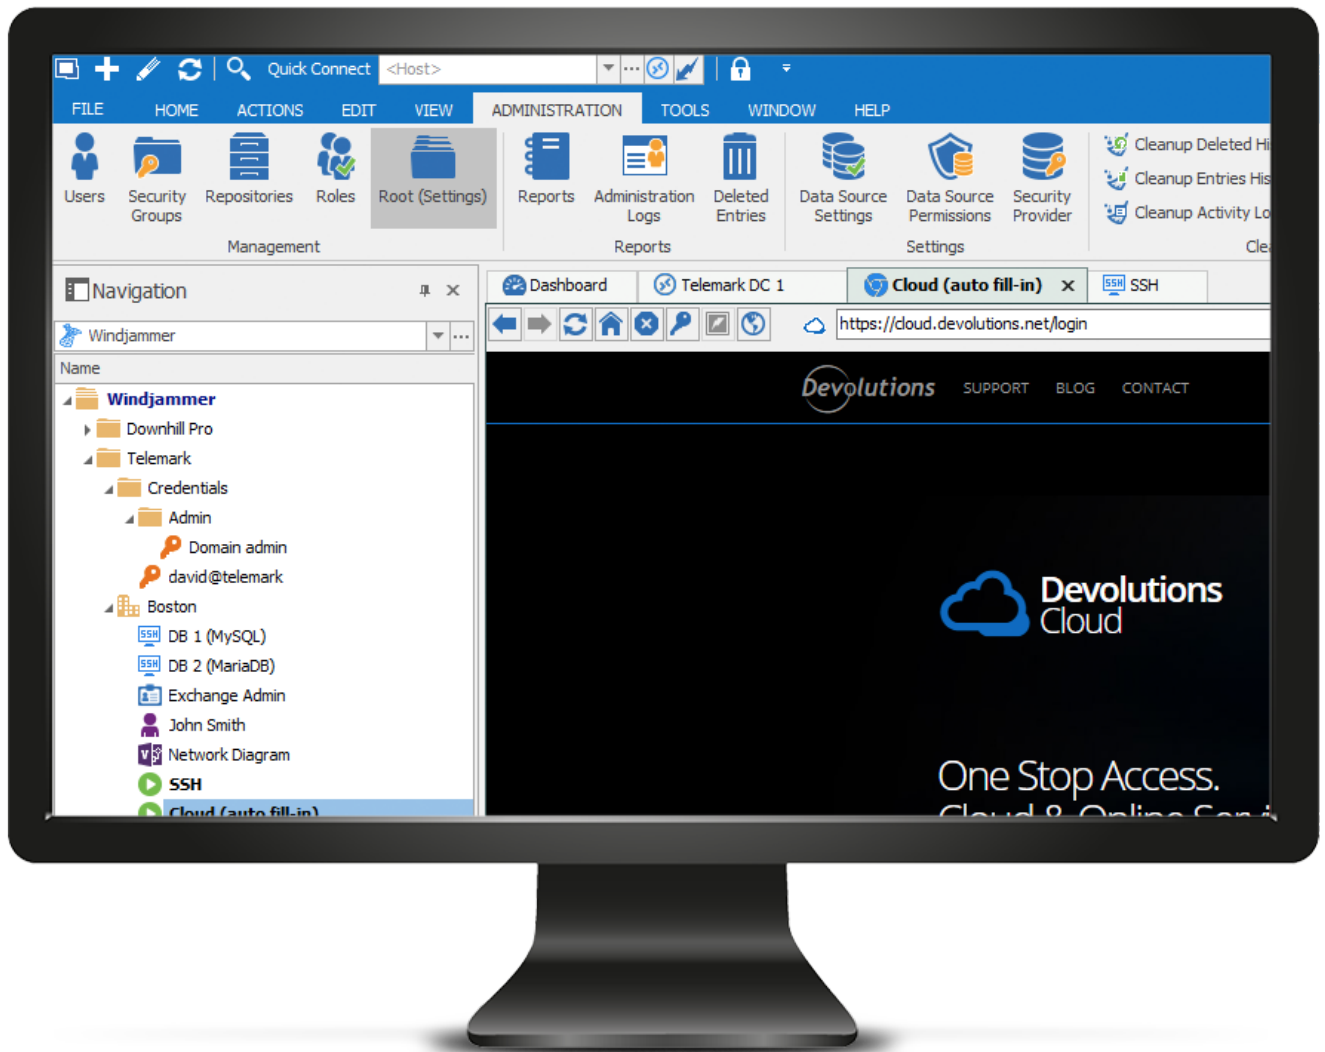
Quick Connect <Host>

FILE HOME ACTIONS EDIT VIEW ADMINISTRATION TOOLS WINDOW HELP

Users
Security Groups
Repositories
Roles
Root (Settings)
Management

Reports
Administration Logs
Deleted Entries
Reports

Data Source Settings
Data Source Permissions
Security Provider
Settings

Cleanup Deleted Hi
Cleanup Entries His
Cleanup Activity Lo
Cle

Navigation

Windjammer

Name

Windjammer
Downhill Pro
Telemark
Credentials
Admin
Domain admin
david@telemark
Boston
DB 1 (MySQL)
DB 2 (MariaDB)
Exchange Admin
John Smith
Network Diagram
SSH
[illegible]

Dashboard
Telemark DC 1
Cloud (auto fill-in)
SSH

https://cloud.devolutions.net/login

Devolutions SUPPORT BLOG CONTACT

Devolutions Cloud

One Stop Access.
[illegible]